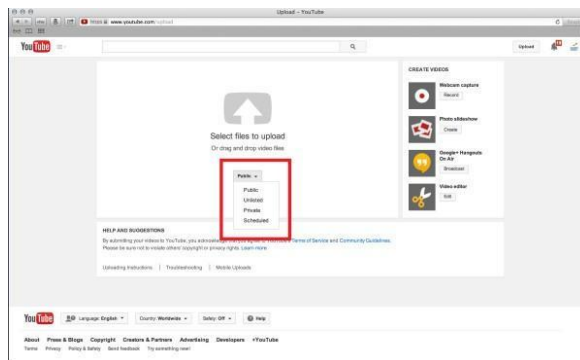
Upload - YouTube

www.youtube.com/upload

YouTube

Upload

Select files to upload

Or drag and drop video files

Public

Public
Unlisted
Private
Scheduled

CREATE VIDEOS

Webcam capture
Record

Photo slideshow
Create

Google+ Hangouts On Air
Broadcast

Video editor
Edit

HELP AND SUGGESTIONS

By submitting your videos to YouTube, you acknowledge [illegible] Terms of Service and Community Guidelines. Please be sure not to violate others' copyright or privacy rights. Learn more

Uploading Instructions | Troubleshooting | Mobile Uploads

YouTube

Language: English | Country: Worldwide | Safety: Off | Help

About Press & Blogs Copyright Creators & Partners Advertising Developers +YouTube

Terms Privacy Policy & Safety Send feedback Try something new!